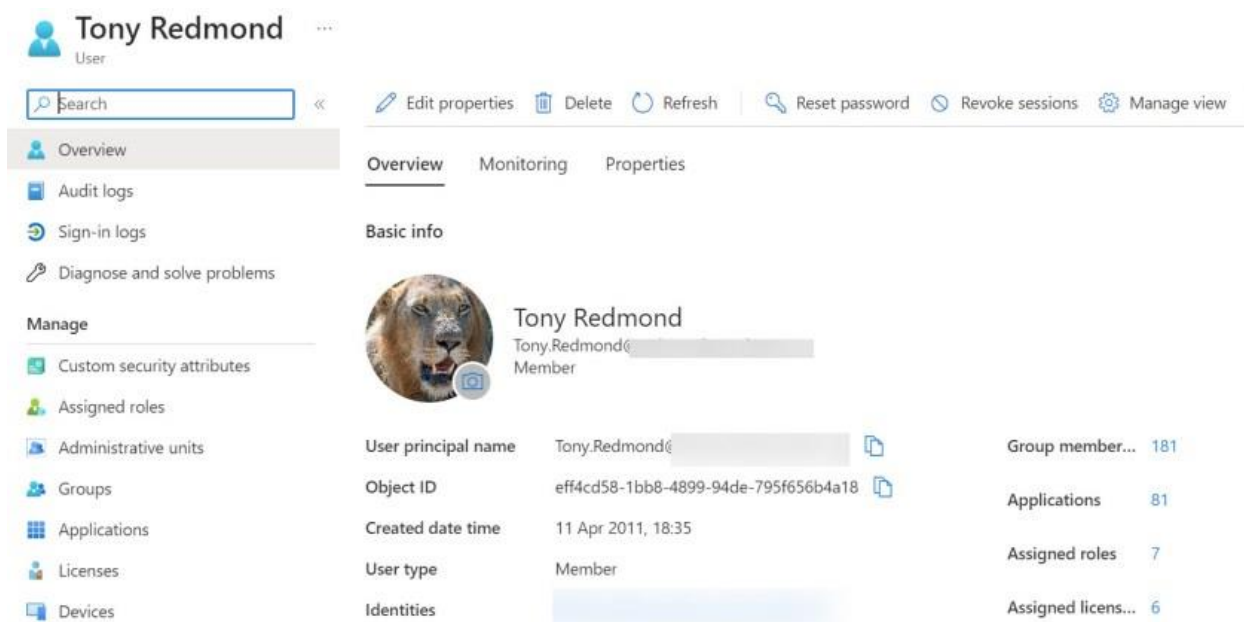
Tony Redmond ...
User

Search

Overview
Audit logs
Sign-in logs
Diagnose and solve problems

Manage
Custom security attributes
Assigned roles
Administrative units
Groups
Applications
Licenses
Devices

Edit properties  Delete  Refresh  Reset password  Revoke sessions  Manage view

Overview  Monitoring  Properties

Basic info

Tony Redmond
Tony.Redmond@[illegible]
Member

| | | | |
|---|---|---|---|
| User principal name | Tony.Redmond@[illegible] | Group member... | 181 |
| Object ID | eff4cd58-1bb8-4899-94de-795f656b4a18 | Applications | 81 |
| Created date time | 11 Apr 2011, 18:35 | Assigned roles | 7 |
| User type | Member | Assigned licens... | 6 |
| Identities | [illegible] | | |